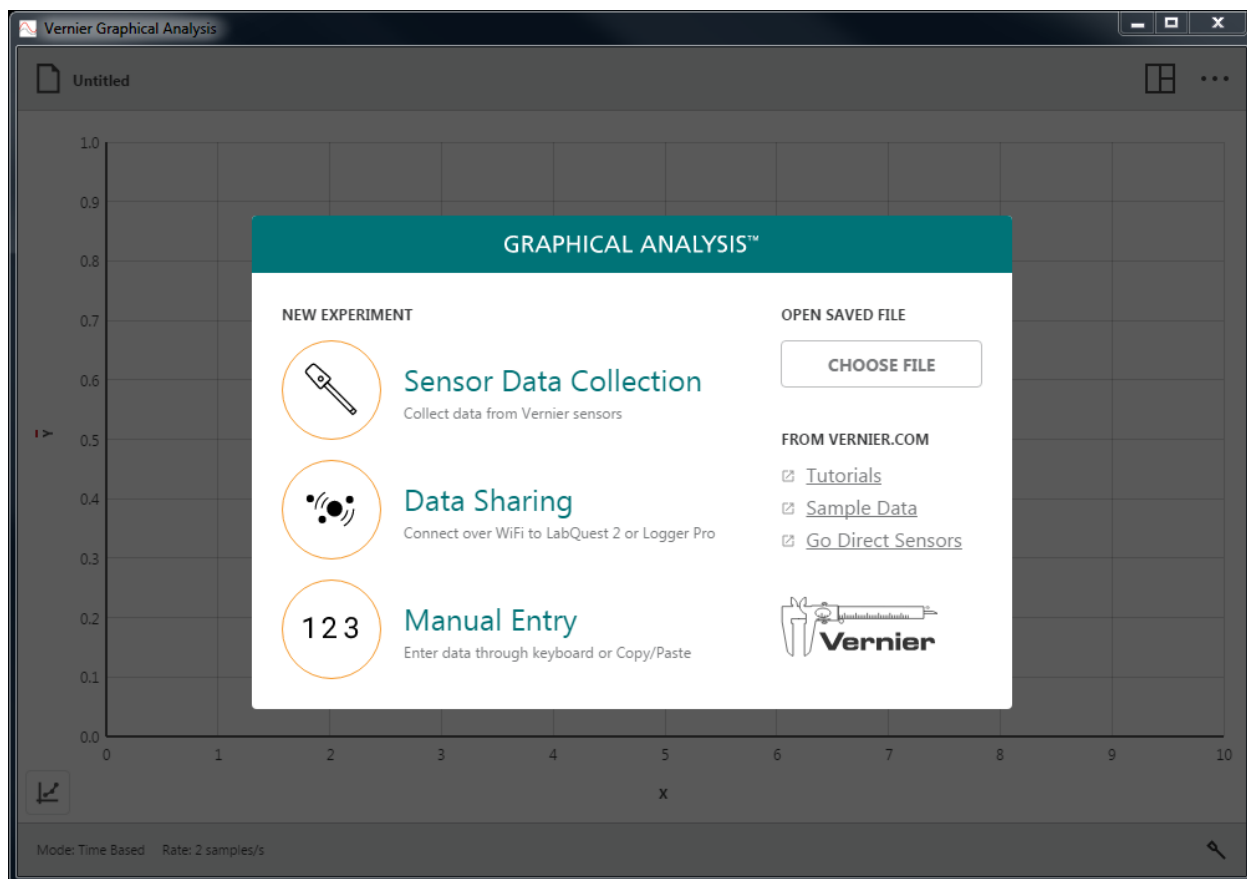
Vernier Graphical Analysis

Untitled

1.0
0.9
0.8
0.7
0.6
0.5
0.4
0.3
0.2
0.1
0.0

Y

0 1 2 3 4 5 6 7 8 9 10

X

GRAPHICAL ANALYSIS™

NEW EXPERIMENT

Sensor Data Collection
Collect data from Vernier sensors

Data Sharing
Connect over WiFi to LabQuest 2 or Logger Pro

123

Manual Entry
Enter data through keyboard or Copy/Paste

OPEN SAVED FILE

CHOOSE FILE

FROM VERNIER.COM

Tutorials
Sample Data
Go Direct Sensors

Vernier

Mode: Time Based Rate: 2 samples/s